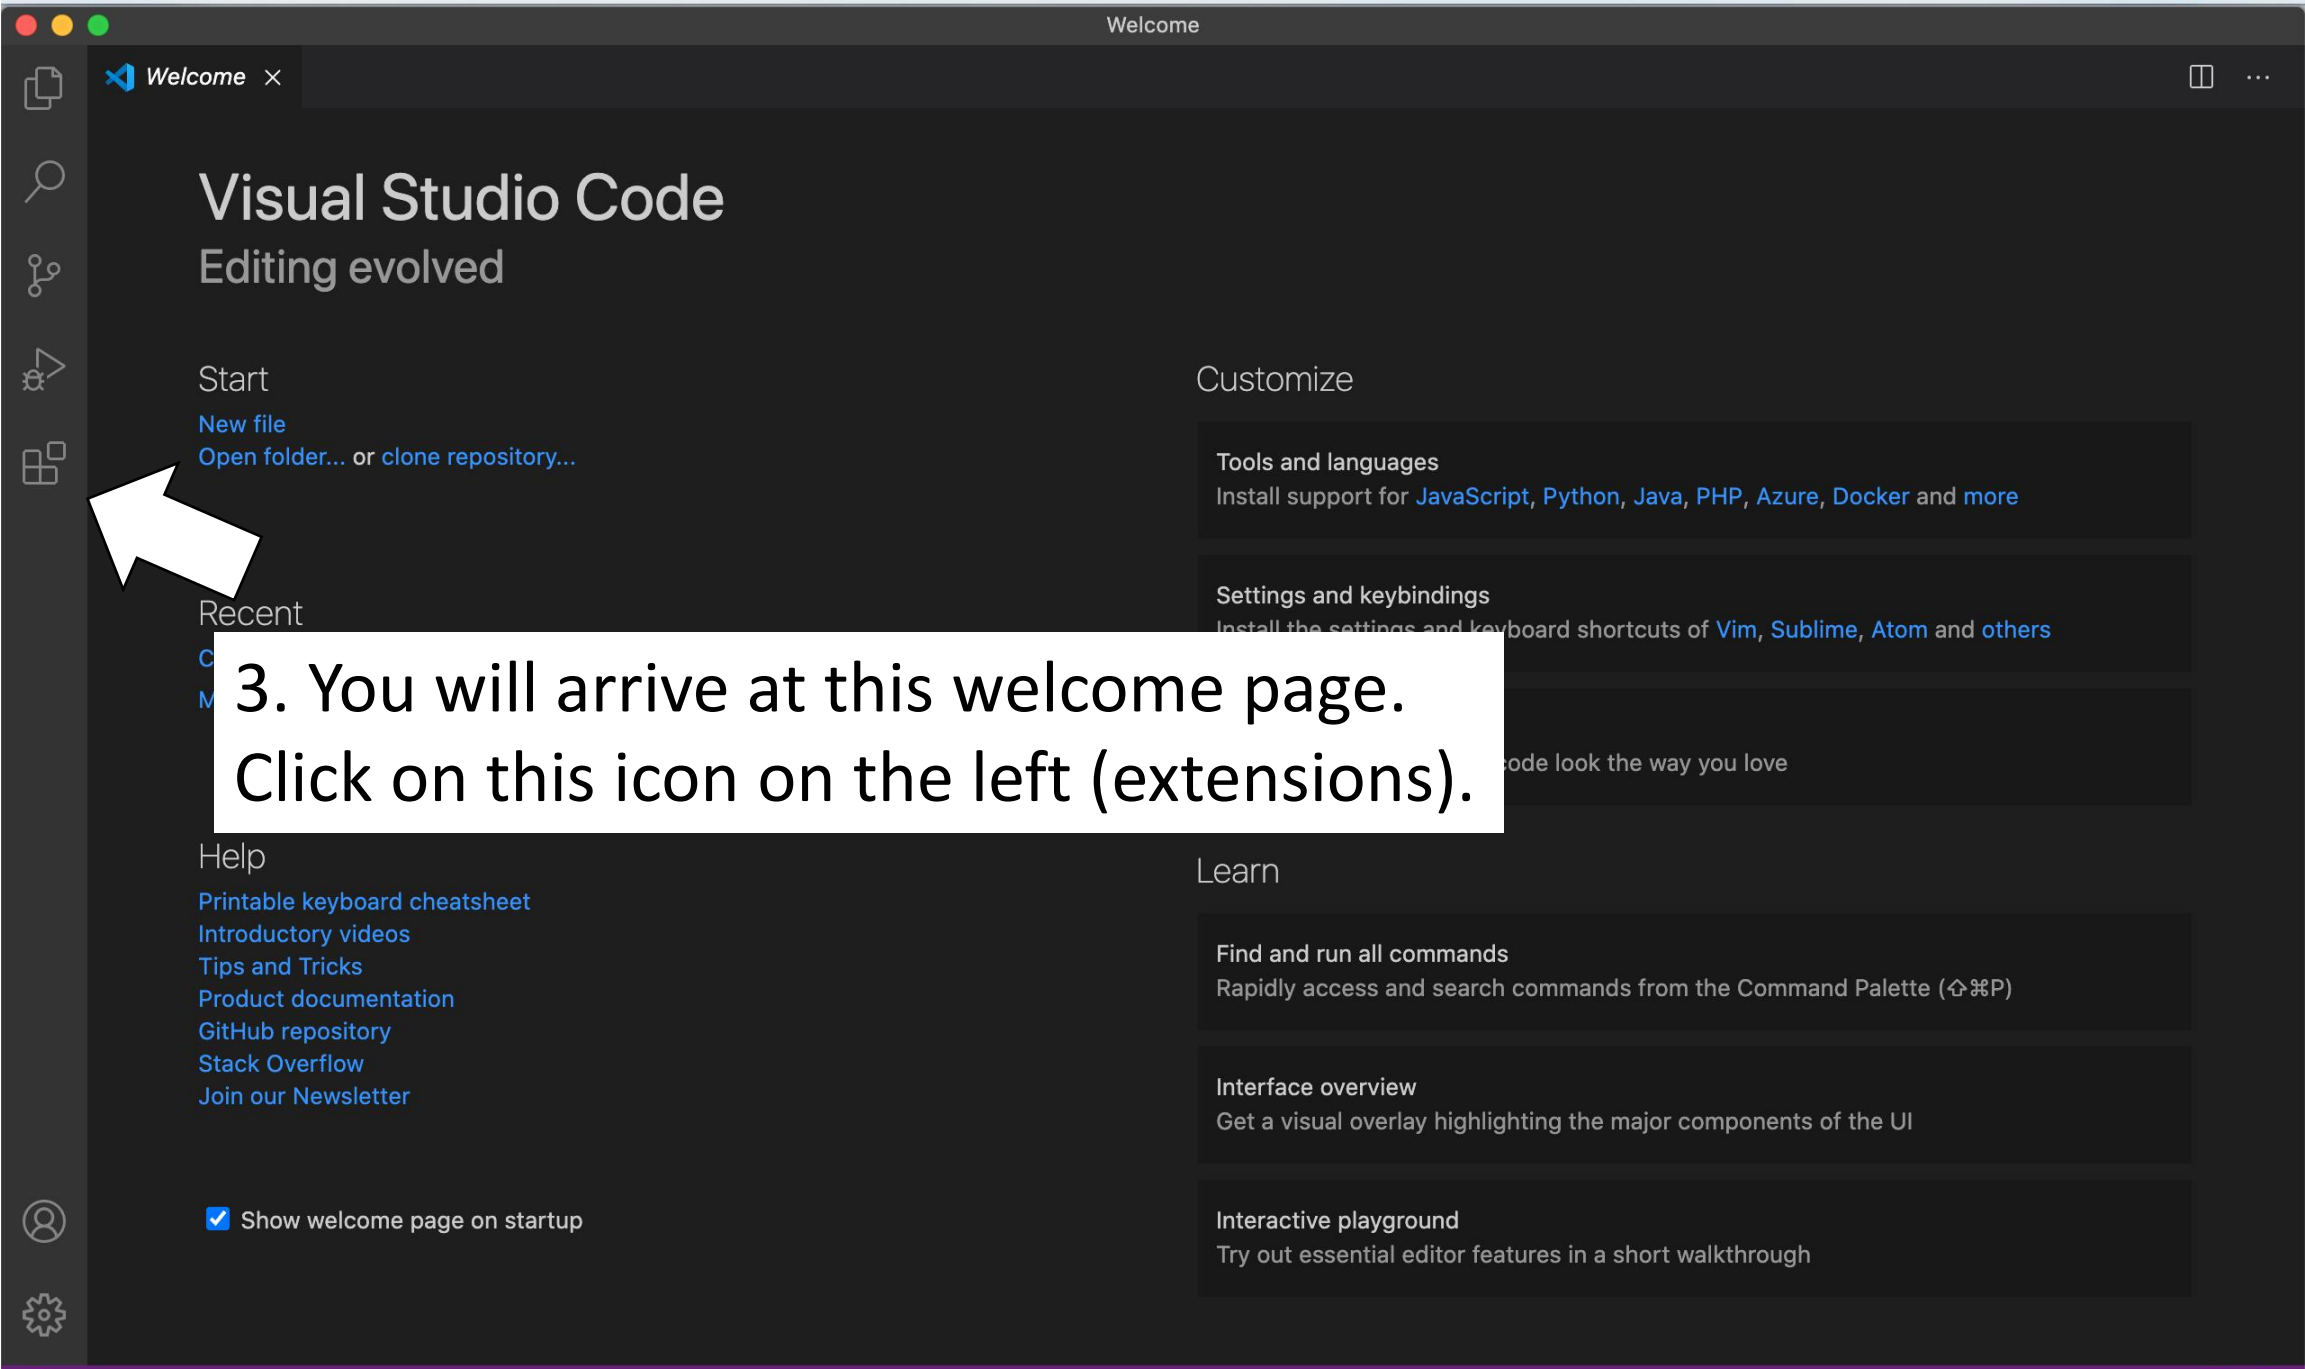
Welcome

Welcome ×

Visual Studio Code
Editing evolved

Start
New file
Open folder... or clone repository...

Recent
C
M

3. You will arrive at this welcome page. Click on this icon on the left (extensions).

Help
Printable keyboard cheatsheet
Introductory videos
Tips and Tricks
Product documentation
GitHub repository
Stack Overflow
Join our Newsletter

Show welcome page on startup

Customize

Tools and languages
Install support for JavaScript, Python, Java, PHP, Azure, Docker and more

Settings and keybindings
Install the settings and keyboard shortcuts of Vim, Sublime, Atom and others

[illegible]ode look the way you love

Learn

Find and run all commands
Rapidly access and search commands from the Command Palette (⇧⌘P)

Interface overview
Get a visual overlay highlighting the major components of the UI

Interactive playground
Try out essential editor features in a short walkthrough